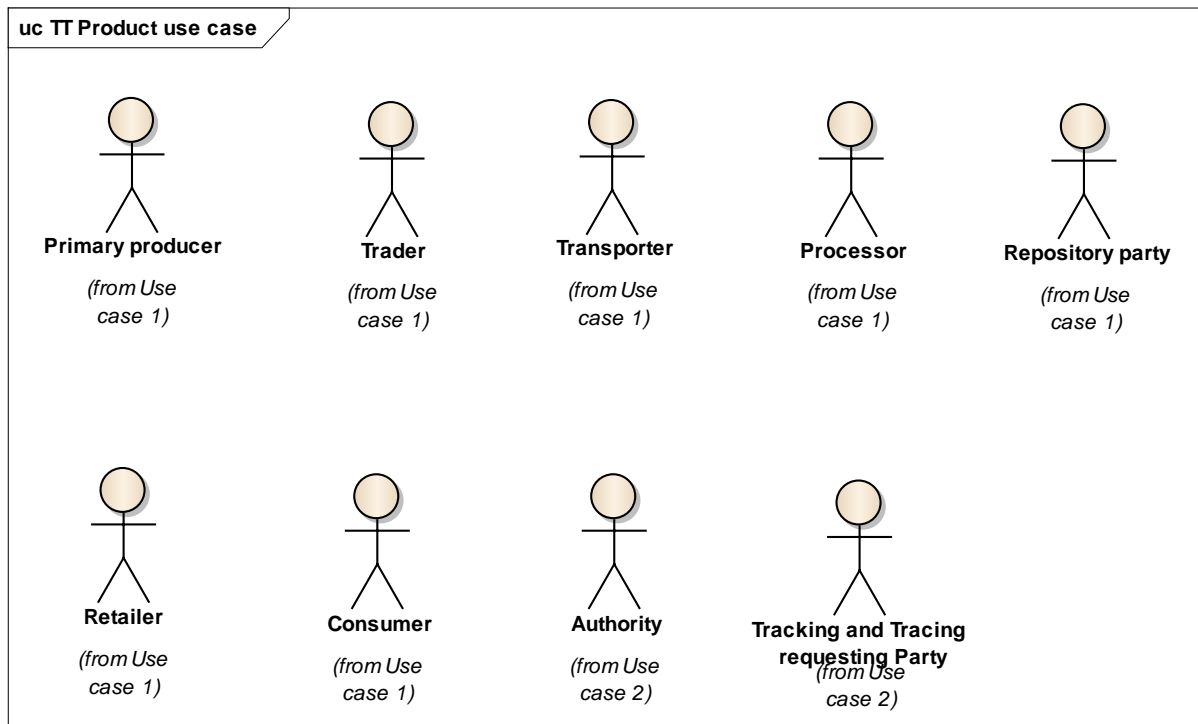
uc TT Product use case

Primary producer
(from Use case 1)

Trader
(from Use case 1)

Transporter
(from Use case 1)

Processor
(from Use case 1)

Repository party
(from Use case 1)

Retailer
(from Use case 1)

Consumer
(from Use case 1)

Authority
(from Use case 2)

Tracking and Tracing requesting Party
(from Use case 2)